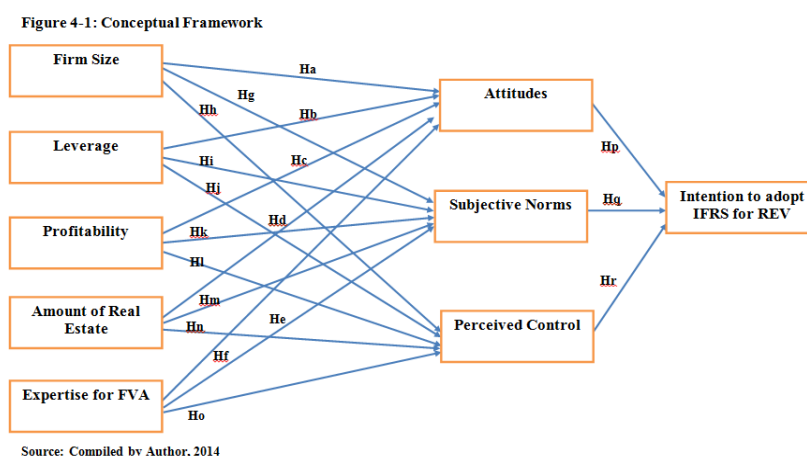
Figure 4-1: Conceptual Framework

Firm Size

Leverage

Profitability

Amount of Real Estate

Expertise for FVA

Ha

Hg

Hh

Hb

Hc

Hi

Hj

Hd

Hk

Hl

Hm

Hn

He

Hf

Ho

Attitudes

Subjective Norms

Perceived Control

Hp

Hq

Hr

Intention to adopt IFRS for REV

Source: Compiled by Author, 2014